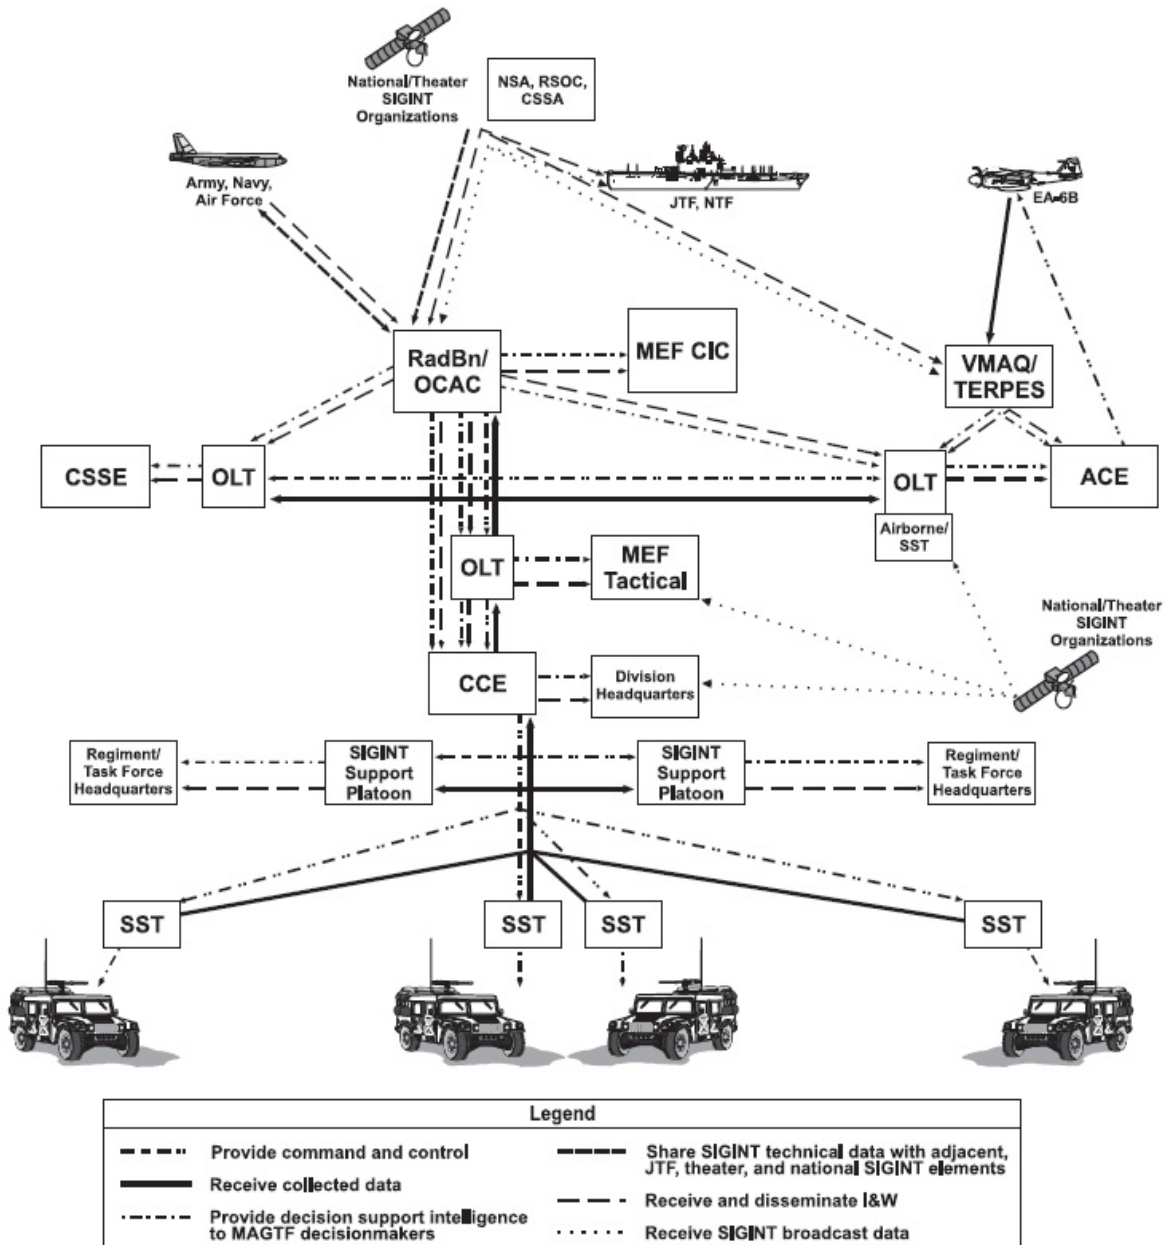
National/Theater SIGINT Organizations

NSA, RSOC, CSSA

Army, Navy, Air Force

JTF, NTF

EA-6B

RadBn/ OCAC

MEF CIC

VMAQ/ TERPES

CSSE

OLT

OLT

ACE

Airborne/ SST

OLT

MEF Tactical

National/Theater SIGINT Organizations

CCE

Division Headquarters

Regiment/ Task Force Headquarters

SIGINT Support Platoon

SIGINT Support Platoon

Regiment/ Task Force Headquarters

SST

SST

SST

SST

Legend

Provide command and control

Receive collected data

Provide decision support intelligence to MAGTF decisionmakers

Share SIGINT technical data with adjacent, JTF, theater, and national SIGINT elements

Receive and disseminate I&W

Receive SIGINT broadcast data